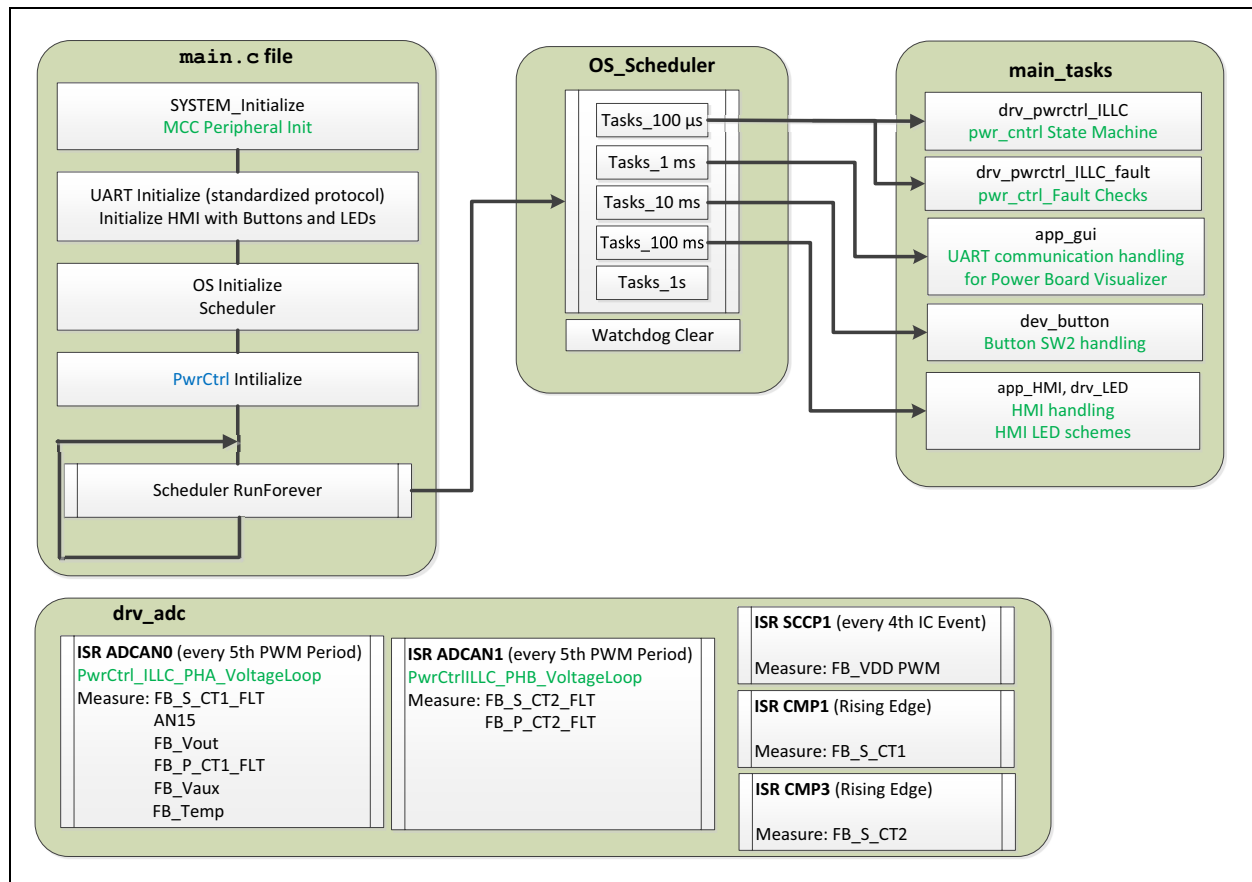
main.c file

SYSTEM_Initialize
MCC Peripheral Init

UART Initialize (standardized protocol)
Initialize HMI with Buttons and LEDs

OS Initialize
Scheduler

PwrCtrl Intilialize

Scheduler RunForever

OS_Scheduler

Tasks_100 µs
Tasks_1 ms
Tasks_10 ms
Tasks_100 ms
Tasks_1s

Watchdog Clear

main_tasks

drv_pwrctrl_ILLC
pwr_cntrl State Machine

drv_pwrctrl_ILLC_fault
pwr_ctrl_Fault Checks

app_gui
UART communication handling
for Power Board Visualizer

dev_button
Button SW2 handling

app_HMI, drv_LED
HMI handling
HMI LED schemes

drv_adc

ISR ADCAN0 (every 5th PWM Period)
PwrCtrl_ILLC_PHA_VoltageLoop
Measure: FB_S_CT1_FLT
AN15
FB_Vout
FB_P_CT1_FLT
FB_Vaux
FB_Temp

ISR ADCAN1 (every 5th PWM Period)
PwrCtrlILLC_PHB_VoltageLoop
Measure: FB_S_CT2_FLT
FB_P_CT2_FLT

ISR SCCP1 (every 4th IC Event)
Measure: FB_VDD PWM

ISR CMP1 (Rising Edge)
Measure: FB_S_CT1

ISR CMP3 (Rising Edge)
Measure: FB_S_CT2